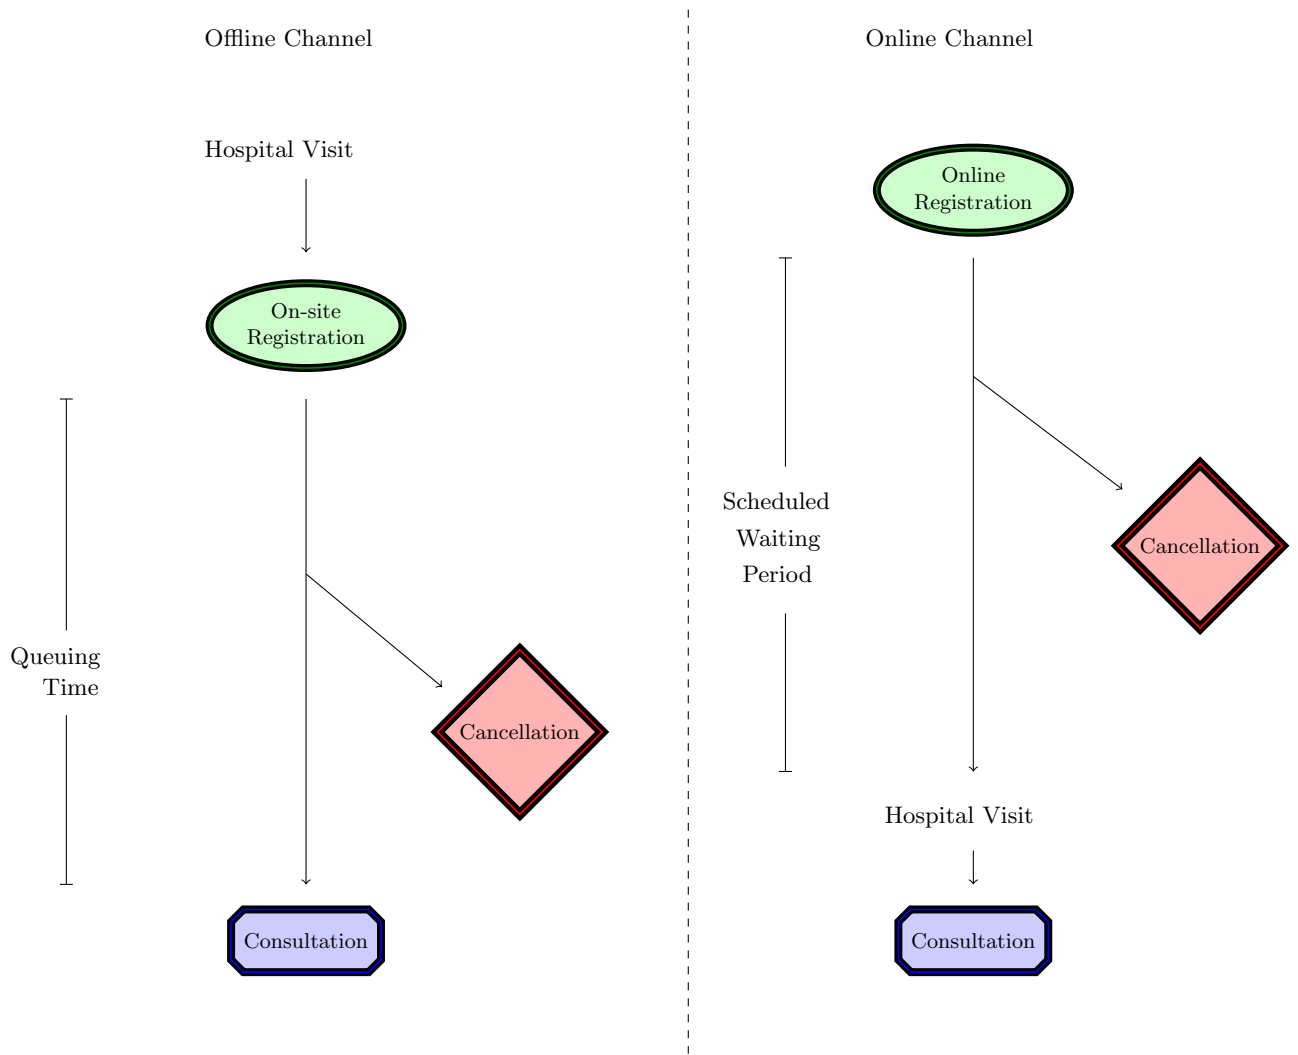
Offline Channel

Hospital Visit

On-site Registration

Queuing Time

Cancellation

Consultation

Online Channel

Online Registration

Scheduled Waiting Period

Cancellation

Hospital Visit

Consultation